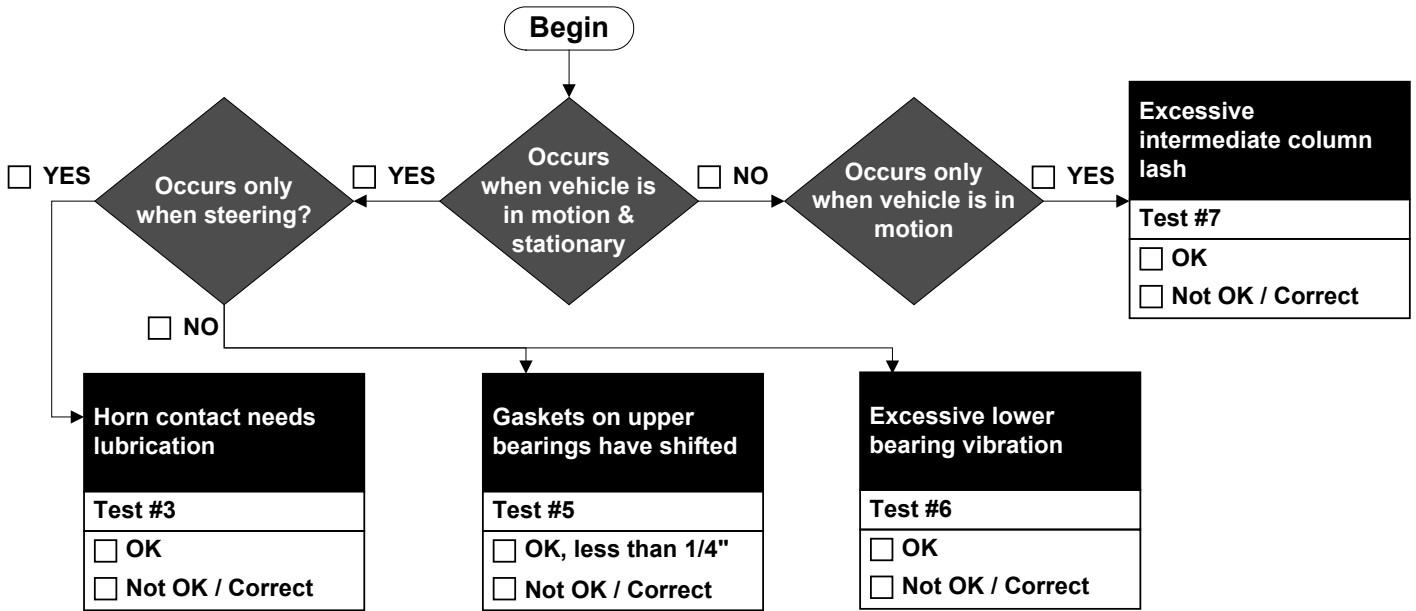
Begin

☐ YES

Occurs only when steering?

☐ YES

Occurs when vehicle is in motion & stationary

☐ NO

Occurs only when vehicle is in motion

☐ YES

Excessive intermediate column lash

Test #7

☐ OK

☐ Not OK / Correct

☐ NO

Horn contact needs lubrication

Test #3

☐ OK

☐ Not OK / Correct

Gaskets on upper bearings have shifted

Test #5

☐ OK, less than 1/4"

☐ Not OK / Correct

Excessive lower bearing vibration

Test #6

☐ OK

☐ Not OK / Correct